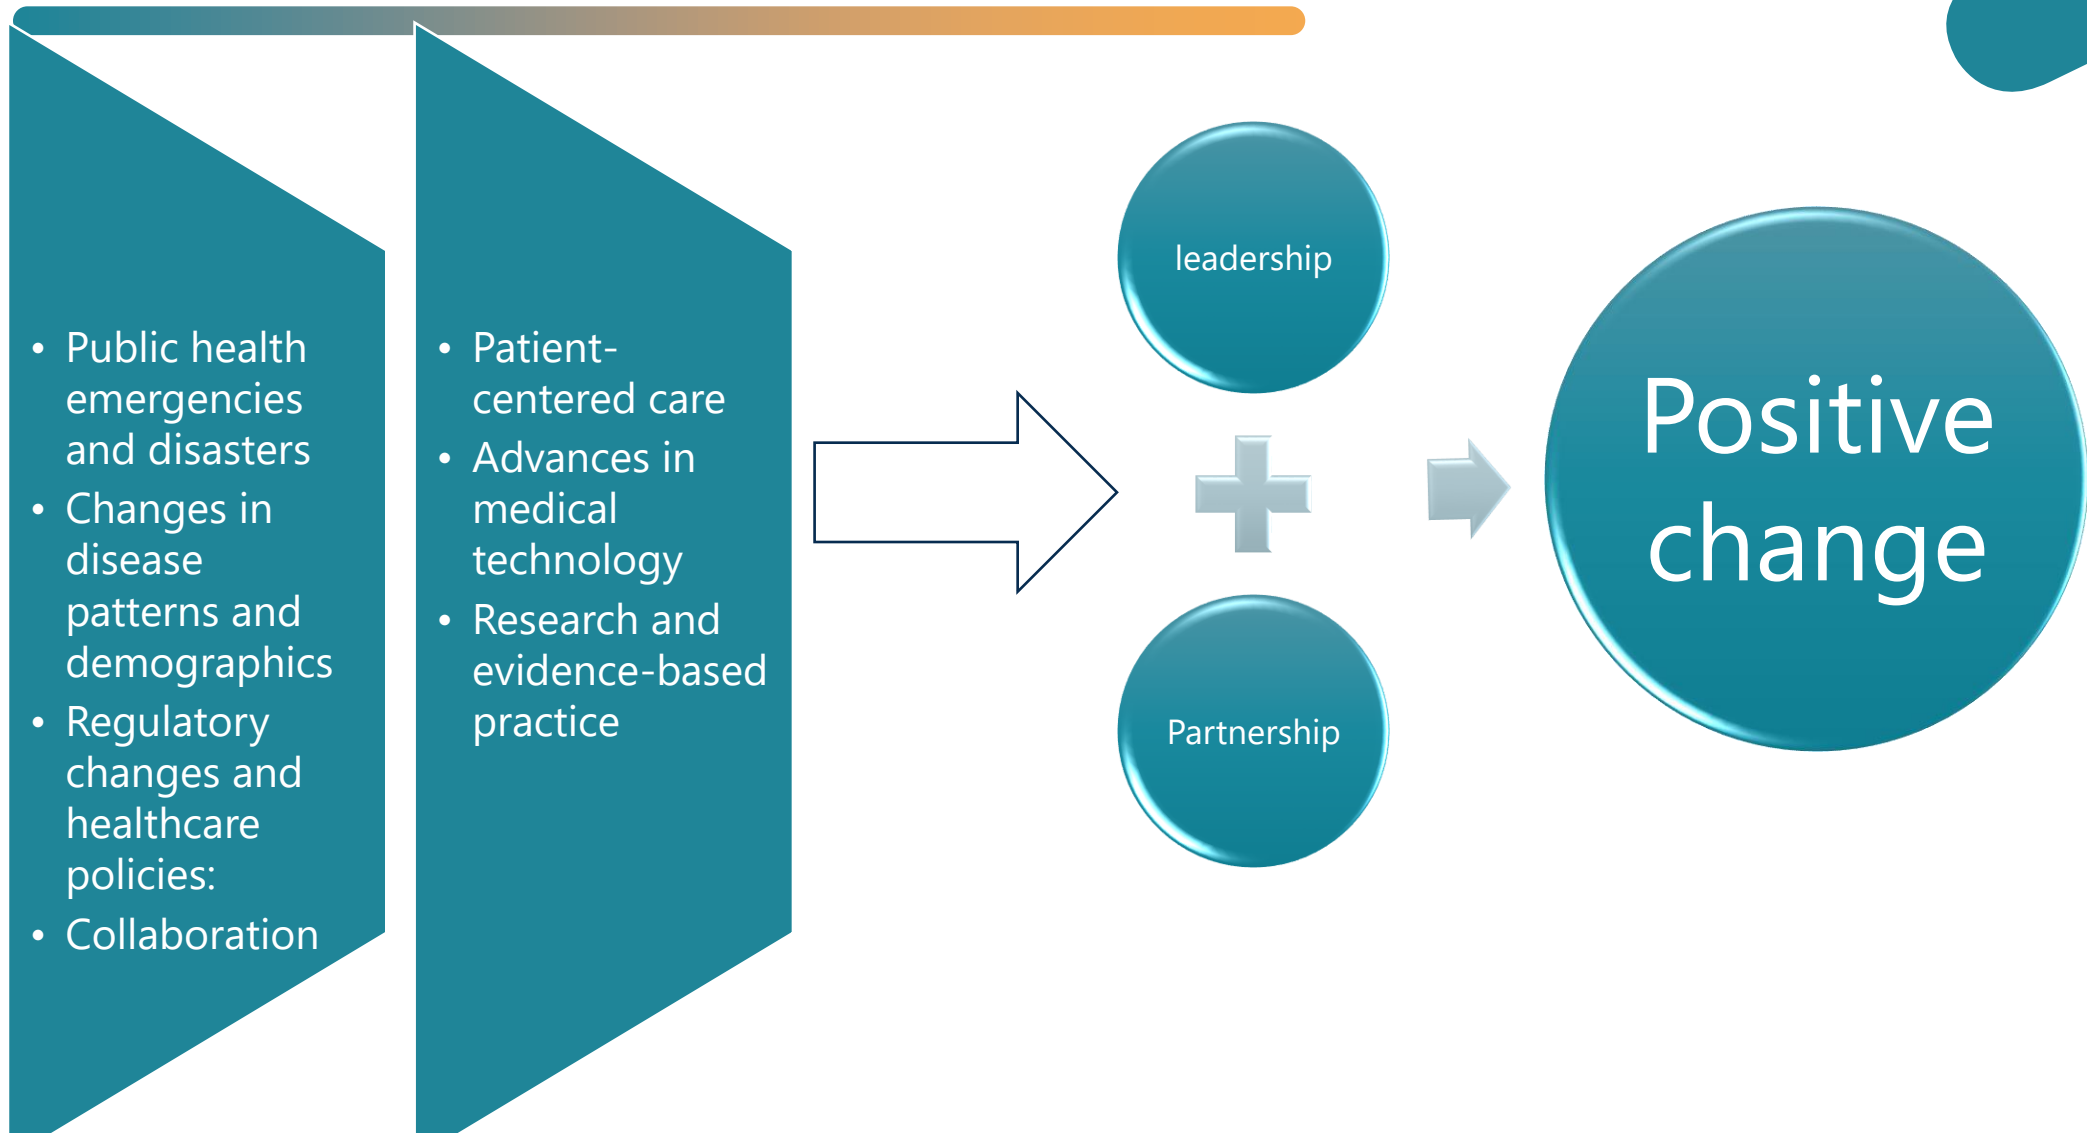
- Public health emergencies and disasters
- Changes in disease patterns and demographics
- Regulatory changes and healthcare policies:
- Collaboration

- Patient-centered care
- Advances in medical technology
- Research and evidence-based practice

leadership

Partnership

Positive change